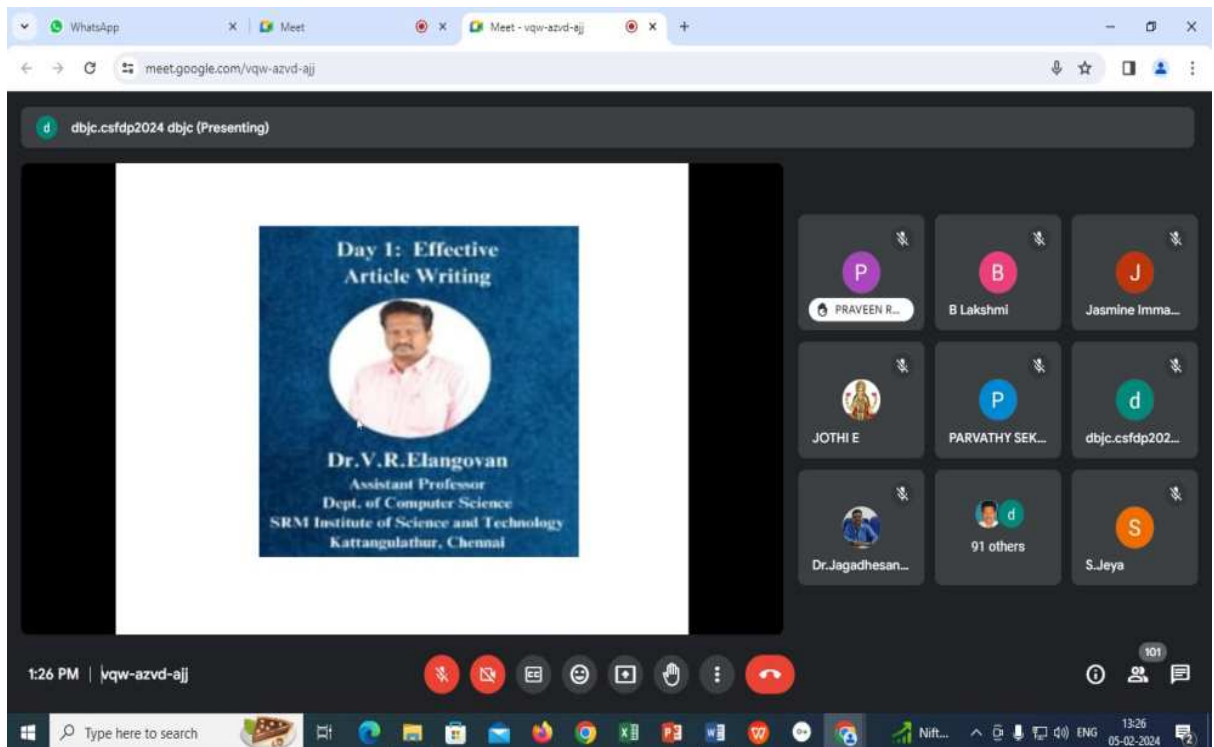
WhatsApp
Meet
Meet - vqw-azvd-ajj

meet.google.com/vqw-azvd-ajj

d dbjc.csfdp2024 dbjc (Presenting)

Day 1: Effective Article Writing

Dr.V.R.Elangovan
Assistant Professor
Dept. of Computer Science
SRM Institute of Science and Technology
Kattangulathur, Chennai

P
PRAVEEN R...
B
B Lakshmi
J
Jasmine Imma...
JOTHI E
P
PARVATHY SEK...
d
dbjc.csfdp202...
Dr.Jagadhesan...
d
91 others
S
S.Jeya

1:26 PM | vqw-azvd-ajj

101

Type here to search
Nift...
ENG
13:26
05-02-2024